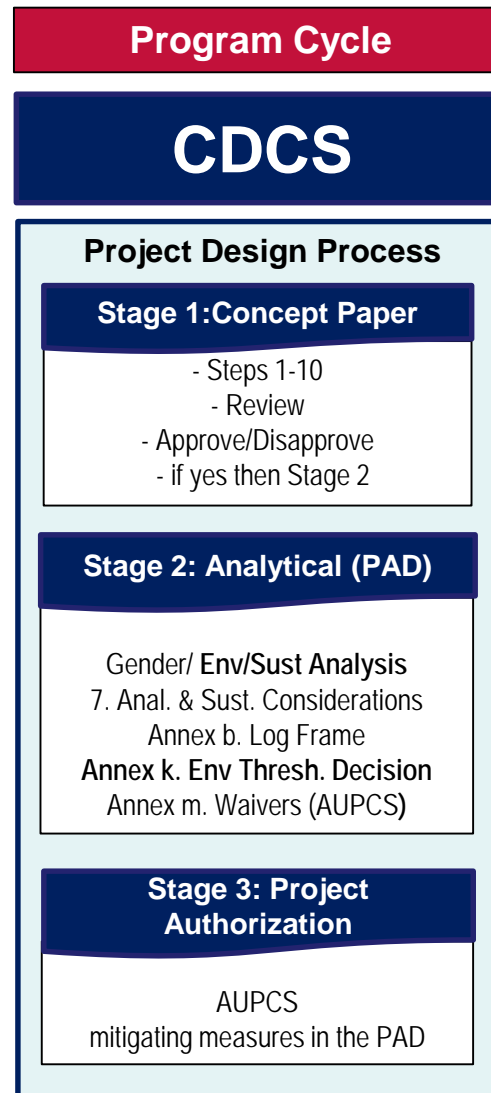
Program Cycle

CDCS

Project Design Process

Stage 1:Concept Paper

- Steps 1-10
- Review
- Approve/Disapprove
- if yes then Stage 2

Stage 2: Analytical (PAD)

Gender/ Env/Sust Analysis
7. Anal. & Sust. Considerations
Annex b. Log Frame
Annex k. Env Thresh. Decision
Annex m. Waivers (AUPCS)

Stage 3: Project Authorization

AUPCS
mitigating measures in the PAD